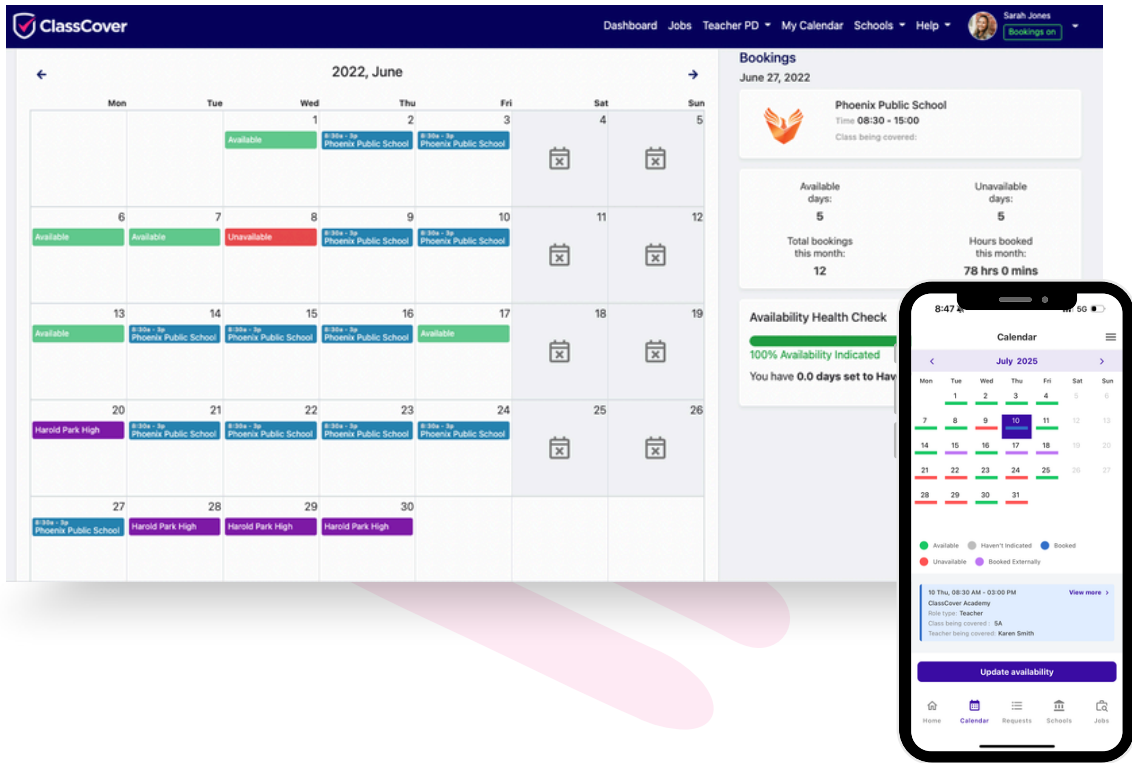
ClassCover

Dashboard Jobs Teacher PD My Calendar Schools Help Sarah Jones Bookings on

2022, June

| Mon | Tue | Wed | Thu | Fri | Sat | Sun |
|---|---|---|---|---|---|---|
| | | 1 Available | 2 8:30a - 3p Phoenix Public School | 3 8:30a - 3p Phoenix Public School | 4 | 5 |
| 6 Available | 7 Available | 8 Unavailable | 9 8:30a - 3p Phoenix Public School | 10 8:30a - 3p Phoenix Public School | 11 | 12 |
| 13 Available | 14 8:30a - 3p Phoenix Public School | 15 8:30a - 3p Phoenix Public School | 16 8:30a - 3p Phoenix Public School | 17 Available | 18 | 19 |
| 20 Harold Park High | 21 8:30a - 3p Phoenix Public School | 22 8:30a - 3p Phoenix Public School | 23 8:30a - 3p Phoenix Public School | 24 8:30a - 3p Phoenix Public School | 25 | 26 |
| 27 8:30a - 3p Phoenix Public School | 28 Harold Park High | 29 Harold Park High | 30 Harold Park High | | | |

Bookings
June 27, 2022

Phoenix Public School
Time 08:30 - 15:00
Class being covered:

Available days: 5
Unavailable days: 5
Total bookings this month: 12
Hours booked this month: 78 hrs 0 mins

Availability Health Check
100% Availability Indicated
You have 0.0 days set to Hav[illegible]

8:47 5G

Calendar

July 2025

| Mon | Tue | Wed | Thu | Fri | Sat | Sun |
|---|---|---|---|---|---|---|
| 1 | 2 | 3 | 4 | 5 | 6 | |
| 7 | 8 | 9 | 10 | 11 | 12 | 13 |
| 14 | 15 | 16 | 17 | 18 | 19 | 20 |
| 21 | 22 | 23 | 24 | 25 | 26 | 27 |
| 28 | 29 | 30 | 31 | | | |

Available Haven't Indicated Booked
Unavailable Booked Externally

10 Thu, 08:30 AM - 03:00 PM View more
ClassCover Academy
Role type: Teacher
Class being covered: 5A
Teacher being covered: Karen Smith

Update availability

Home Calendar Requests Schools Jobs